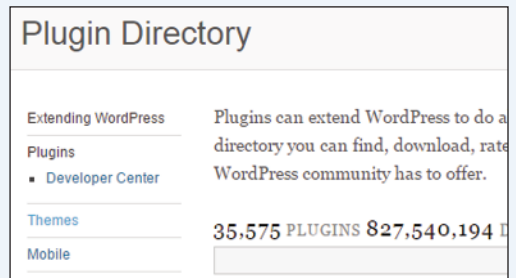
Plugin Directory

Extending WordPress

Plugins

Developer Center

Themes

Mobile

Plugins can extend WordPress to do a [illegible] directory you can find, download, rate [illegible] WordPress community has to offer.

35,575 PLUGINS 827,540,194 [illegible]